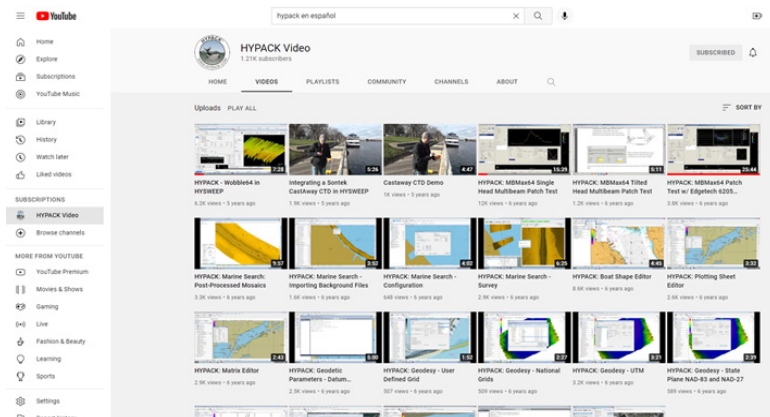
YouTube

hypack en español

Home
Explore
Subscriptions
YouTube Music
Library
History
Watch later
Liked videos

SUBSCRIPTIONS
HYPACK Video
Browse channels

MORE FROM YOUTUBE
YouTube Premium
Movies & Shows
Gaming
Live
Fashion & Beauty
Learning
Sports
Settings

HYPACK Video
1.21K subscribers

SUBSCRIBED

HOME
VIDEOS
PLAYLISTS
COMMUNITY
CHANNELS
ABOUT

Uploads PLAY ALL
SORT BY

7:39
HYPACK - Wobble64 in HYSWEEP
6.2K views • 5 years ago

5:26
Integrating a Sontek CastAway CTD in HYSWEEP
1.9K views • 5 years ago

4:47
Castaway CTD Demo
1K views • 5 years ago

15:29
HYPACK: MBMax64 Single Head Multibeam Patch Test
12K views • 6 years ago

5:11
HYPACK: MBMax64 Tilted Head Multibeam Patch Test
1.2K views • 6 years ago

25:44
HYPACK: MBMax64 Patch Test w/ Edgetech 6205...
3.9K views • 6 years ago

5:57
HYPACK: Marine Search: Post-Processed Mosaics
3.3K views • 6 years ago

3:52
HYPACK: Marine Search - Importing Background Files
1.6K views • 6 years ago

4:02
HYPACK: Marine Search - Configuration
648 views • 6 years ago

6:25
HYPACK: Marine Search - Survey
2.9K views • 6 years ago

4:45
HYPACK: Boat Shape Editor
8.6K views • 6 years ago

3:32
HYPACK: Plotting Sheet Editor
2.6K views • 6 years ago

2:43
HYPACK: Matrix Editor
2.9K views • 6 years ago

5:00
HYPACK: Geodetic Parameters - Datum...
2.3K views • 6 years ago

1:52
HYPACK: Geodesy - User Defined Grid
507 views • 6 years ago

2:27
HYPACK: Geodesy - National Grids
509 views • 6 years ago

2:28
HYPACK: Geodesy - UTM
3.2K views • 6 years ago

2:39
HYPACK: Geodesy - State Plane NAD-83 and NAD-27
589 views • 6 years ago